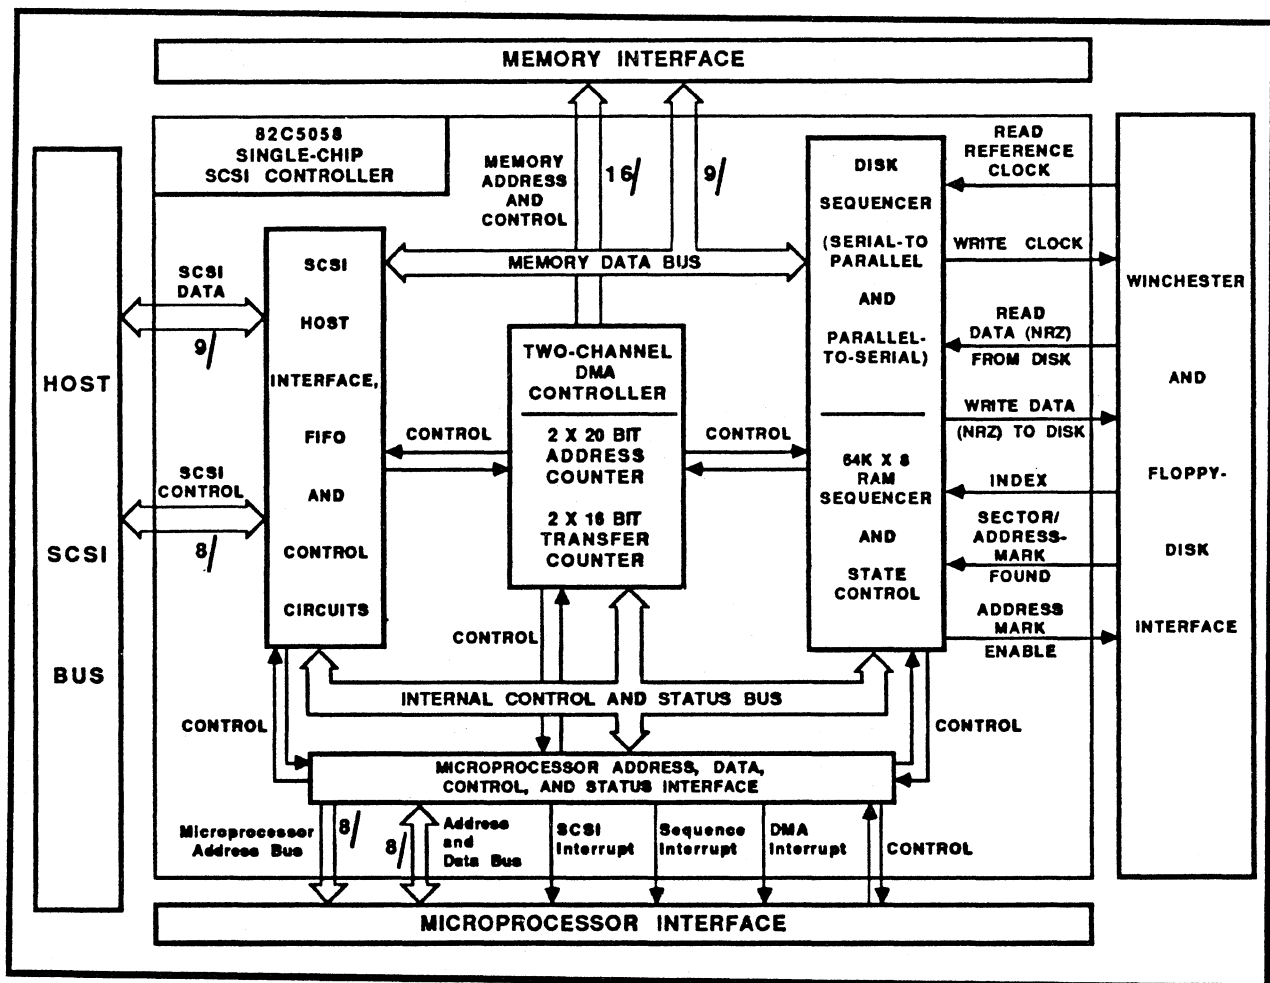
MEMORY INTERFACE

82C5058
SINGLE-CHIP
SCSI CONTROLLER

MEMORY ADDRESS AND CONTROL

16

9

HOST

SCSI

BUS

SCSI DATA

9

SCSI CONTROL

8

SCSI HOST INTERFACE, FIFO AND CONTROL CIRCUITS

MEMORY DATA BUS

TWO-CHANNEL DMA CONTROLLER

2 X 20 BIT ADDRESS COUNTER

2 X 16 BIT TRANSFER COUNTER

CONTROL

CONTROL

DISK SEQUENCER (SERIAL-TO PARALLEL AND PARALLEL-TO-SERIAL)

64K X 8 RAM SEQUENCER AND STATE CONTROL

READ REFERENCE CLOCK

WRITE CLOCK

READ DATA (NRZ) FROM DISK

WRITE DATA (NRZ) TO DISK

INDEX

SECTOR/ ADDRESS-MARK FOUND

ADDRESS MARK ENABLE

WINCHESTER

AND

FLOPPY-

DISK

INTERFACE

CONTROL

INTERNAL CONTROL AND STATUS BUS

CONTROL

CONTROL

MICROPROCESSOR ADDRESS, DATA, CONTROL, AND STATUS INTERFACE

Microprocessor Address Bus

8

8

Address and Data Bus

SCSI Interrupt

Sequence Interrupt

DMA Interrupt

CONTROL

MICROPROCESSOR INTERFACE